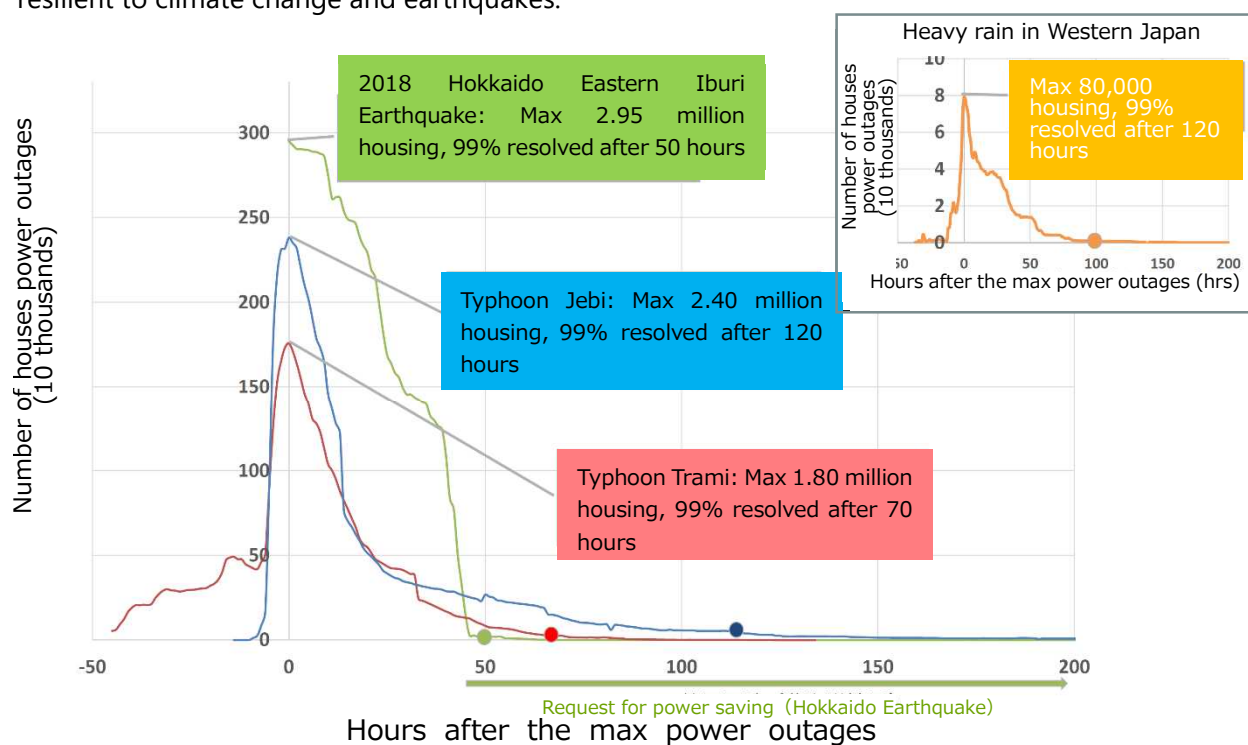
resilient to climate change and earthquakes.

Heavy rain in Western Japan

Max 80,000 housing, 99% resolved after 120 hours

Number of houses power outages (10 thousands)

10
8
6
4
2
0

50 0 50 100 150 200

Hours after the max power outages (hrs)

2018 Hokkaido Eastern Iburi Earthquake: Max 2.95 million housing, 99% resolved after 50 hours

Typhoon Jebi: Max 2.40 million housing, 99% resolved after 120 hours

Typhoon Trami: Max 1.80 million housing, 99% resolved after 70 hours

Number of houses power outages (10 thousands)

300
250
200
150
100
50
0

-50 0 50 100 150 200

Request for power saving (Hokkaido Earthquake)

Hours after the max power outages